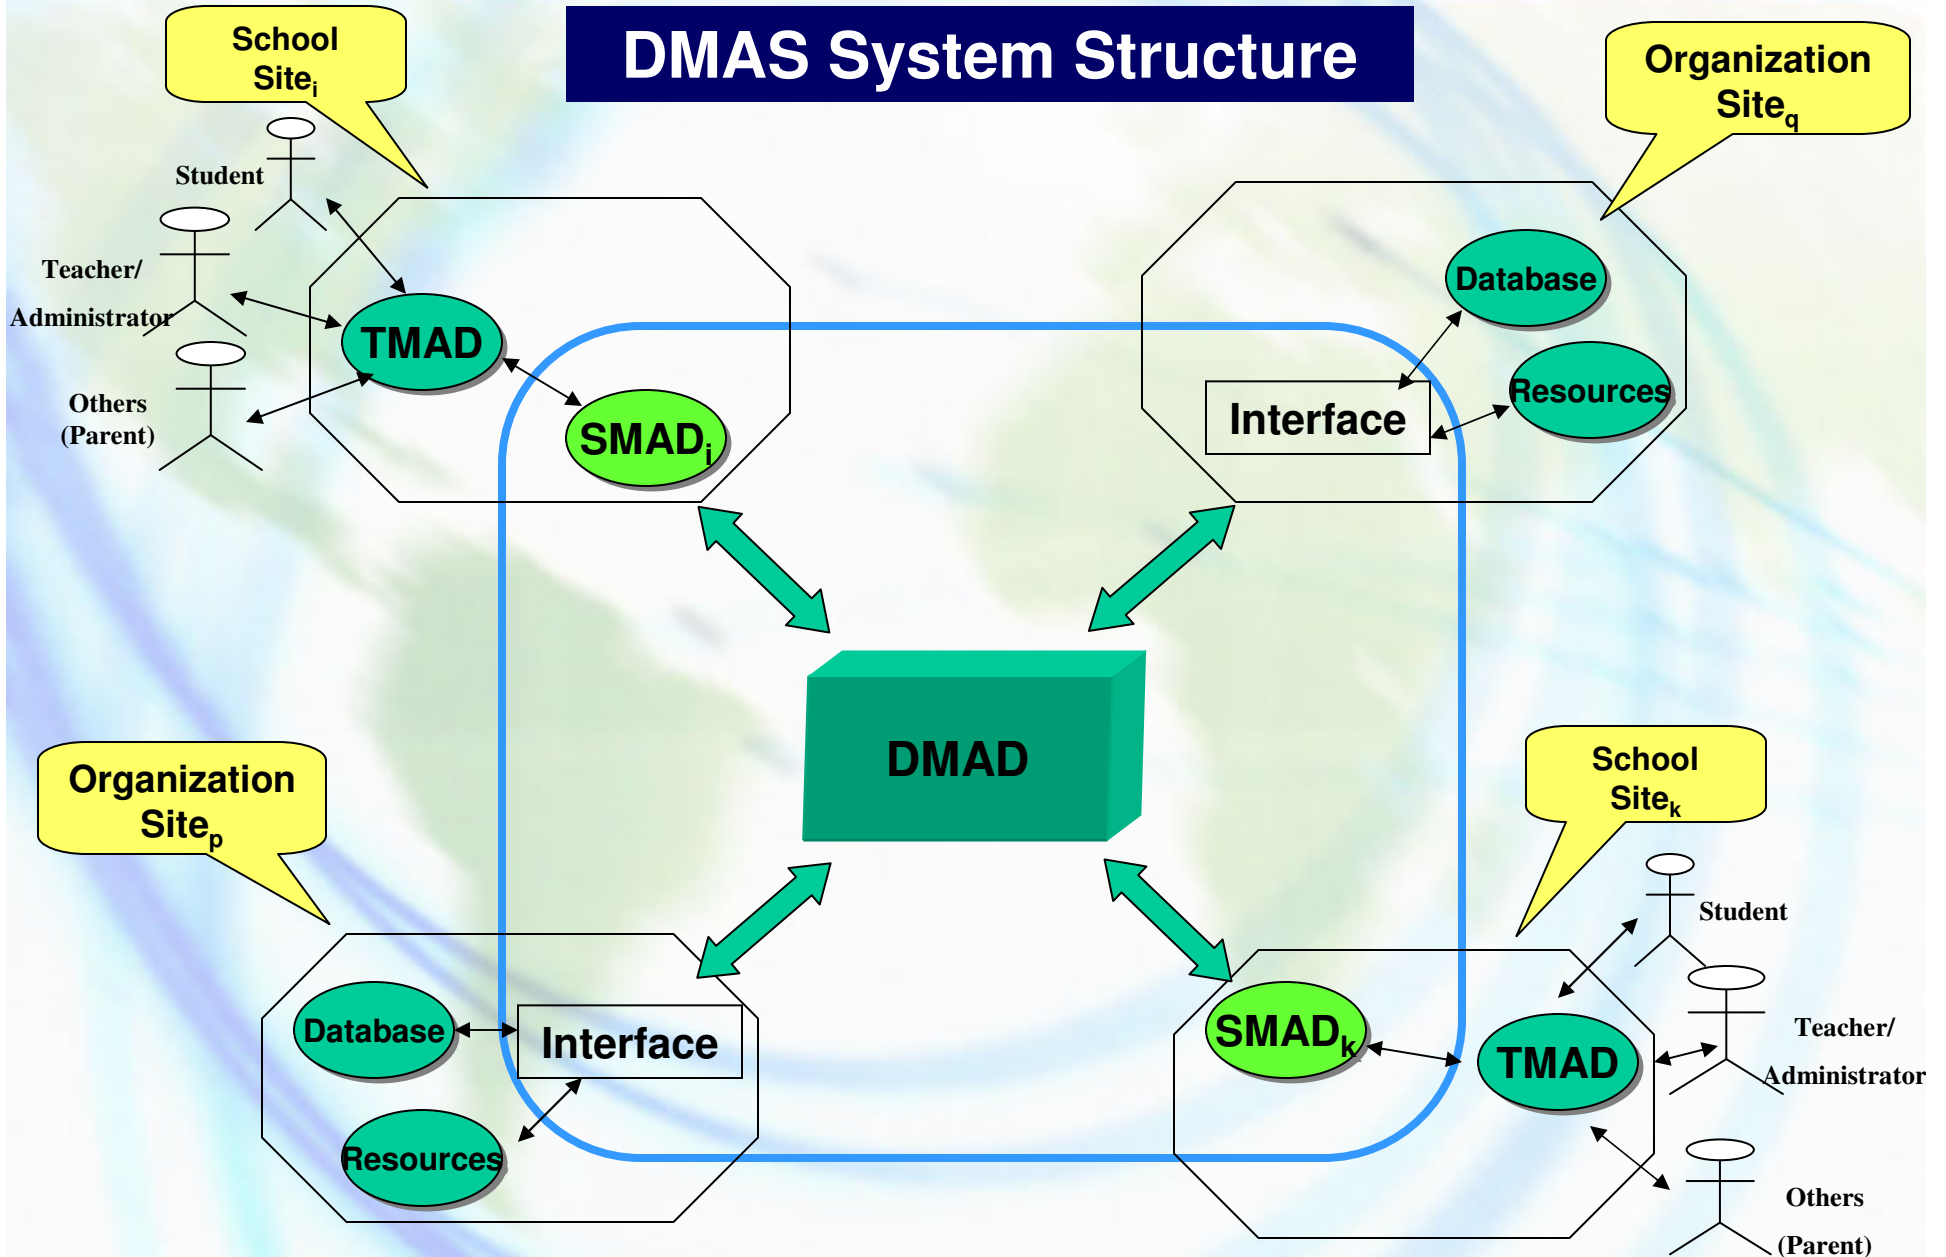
DMAS System Structure

School Site$_i$

Student

Teacher/ Administrator

Others (Parent)

TMAD

SMAD$_i$

Organization Site$_q$

Database

Resources

Interface

DMAD

Organization Site$_p$

Database

Interface

Resources

School Site$_k$

Student

Teacher/ Administrator

Others (Parent)

SMAD$_k$

TMAD